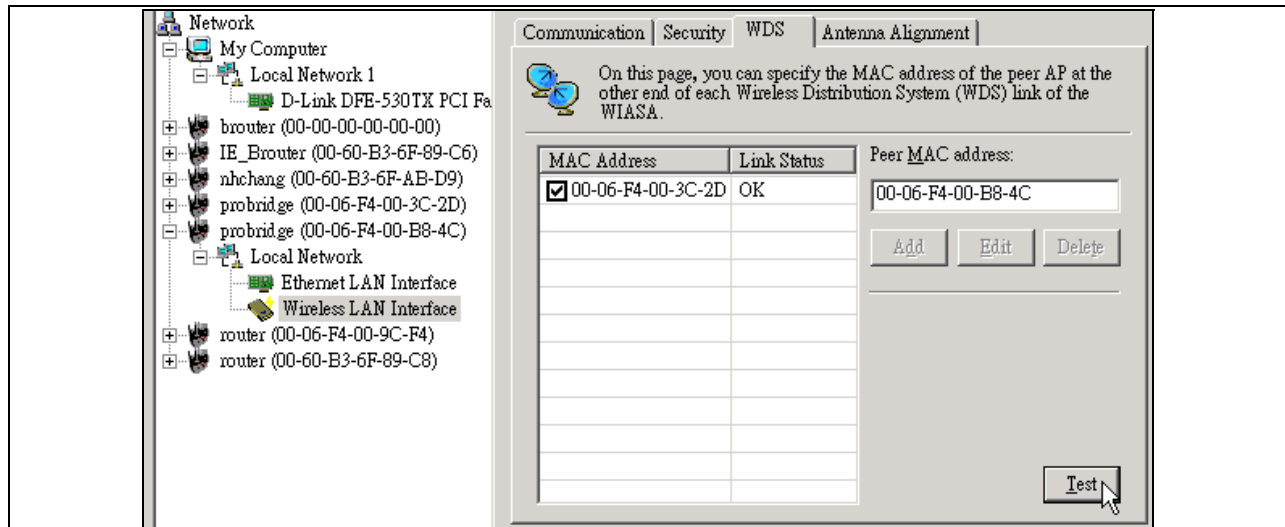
Network
My Computer
Local Network 1
D-Link DFE-530TX PCI Fa
brouter (00-00-00-00-00-00)
IE_Brouter (00-60-B3-6F-89-C6)
nhchang (00-60-B3-6F-AB-D9)
probridge (00-06-F4-00-3C-2D)
probridge (00-06-F4-00-B8-4C)
Local Network
Ethernet LAN Interface
Wireless LAN Interface
router (00-06-F4-00-9C-F4)
router (00-60-B3-6F-89-C8)

Communication | Security | WDS | Antenna Alignment

On this page, you can specify the MAC address of the peer AP at the other end of each Wireless Distribution System (WDS) link of the WIASA.

| MAC Address | Link Status |
|---|---|
| ☑ 00-06-F4-00-3C-2D | OK |

Peer MAC address:
00-06-F4-00-B8-4C
Add Edit Delete

Test